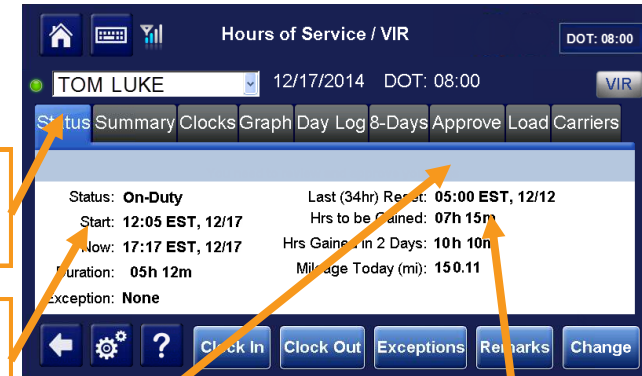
Hours of Service / VIR

DOT: 08:00

TOM LUKE

12/17/2014 DOT: 08:00

VIR

Status Summary Clocks Graph Day Log 8-Days Approve Load Carriers

Status: On-Duty
Start: 12:05 EST, 12/17
Now: 17:17 EST, 12/17
Duration: 05h 12m
Exception: None

Last (34hr) Reset: 05:00 EST, 12/12
Hrs to be Gained: 07h 15m
Hrs Gained in 2 Days: 10h 10m
Mileage Today (mi): 150.11

Clock In Clock Out Exceptions Remarks Change